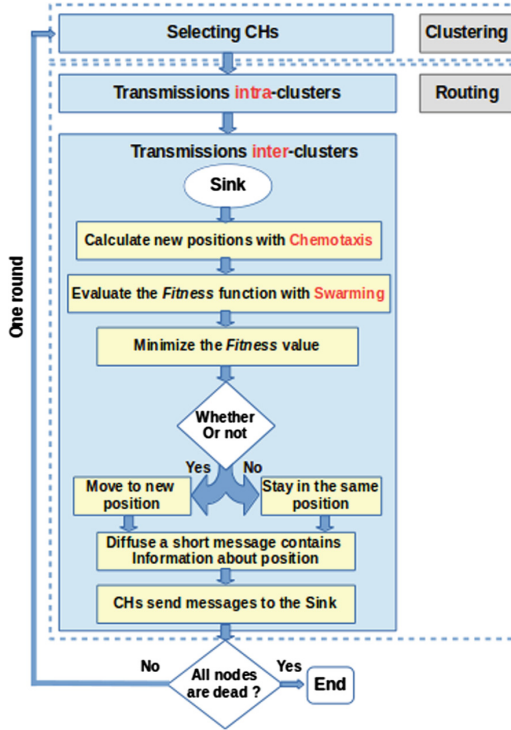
Selecting CHs

Clustering

Transmissions intra-clusters

Routing

Transmissions inter-clusters

Sink

Calculate new positions with Chemotaxis

Evaluate the Fitness function with Swarming

Minimize the Fitness value

Whether Or not

Yes

No

Move to new position

Stay in the same position

Diffuse a short message contains Information about position

CHs send messages to the Sink

One round

No

All nodes are dead ?

Yes

End